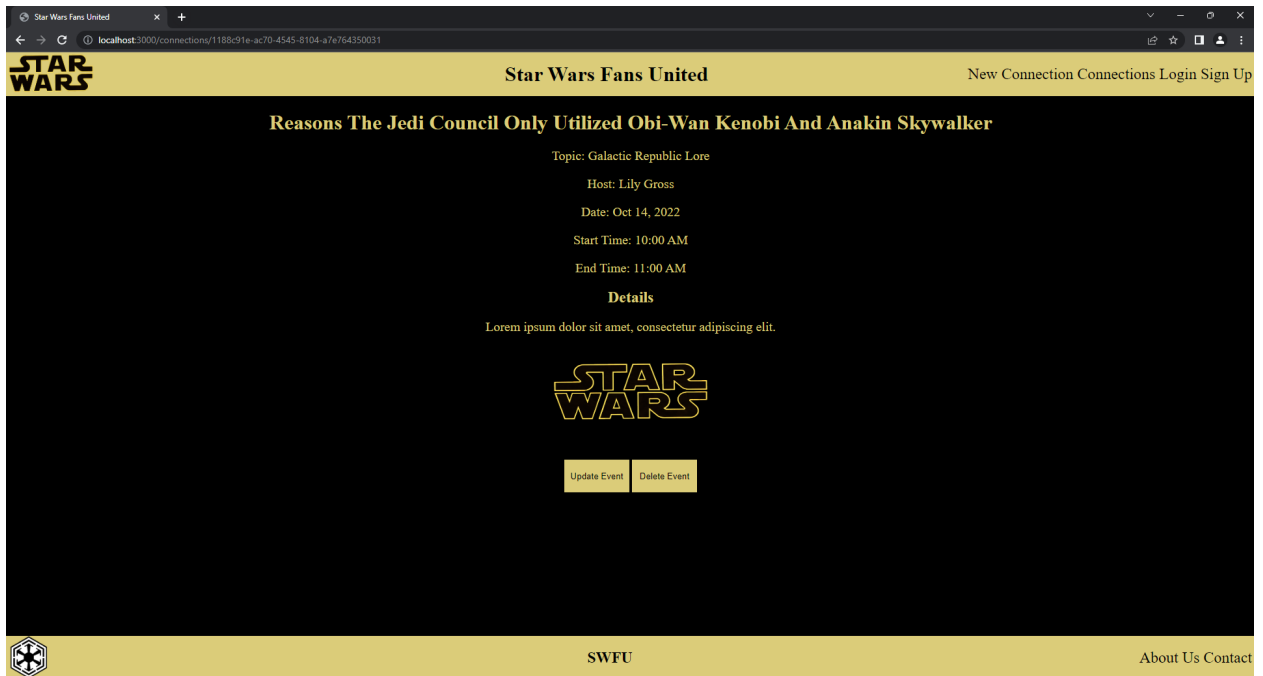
Star Wars Fans United

localhost:3000/connections/1188c91e-ac70-4545-8104-a7e764350031

STAR WARS

Star Wars Fans United

New Connection Connections Login Sign Up

Reasons The Jedi Council Only Utilized Obi-Wan Kenobi And Anakin Skywalker

Topic: Galactic Republic Lore

Host: Lily Gross

Date: Oct 14, 2022

Start Time: 10:00 AM

End Time: 11:00 AM

Details

Lorem ipsum dolor sit amet, consectetur adipiscing elit.

STAR WARS

Update Event Delete Event

SWFU

About Us Contact